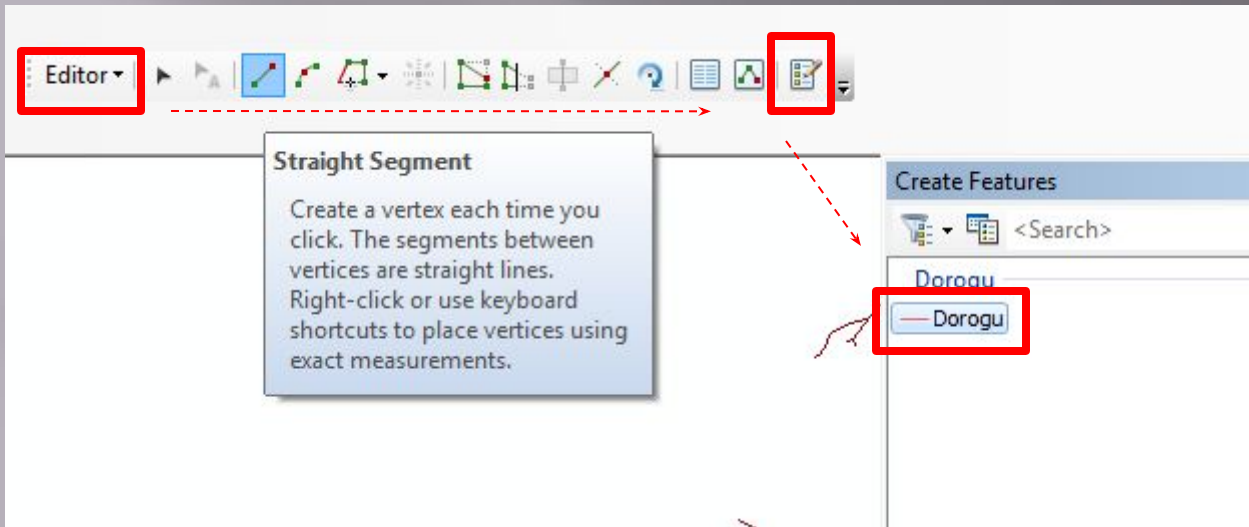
Editor

Straight Segment

Create a vertex each time you click. The segments between vertices are straight lines. Right-click or use keyboard shortcuts to place vertices using exact measurements.

Create Features

<Search>

Dorogu

Dorogu